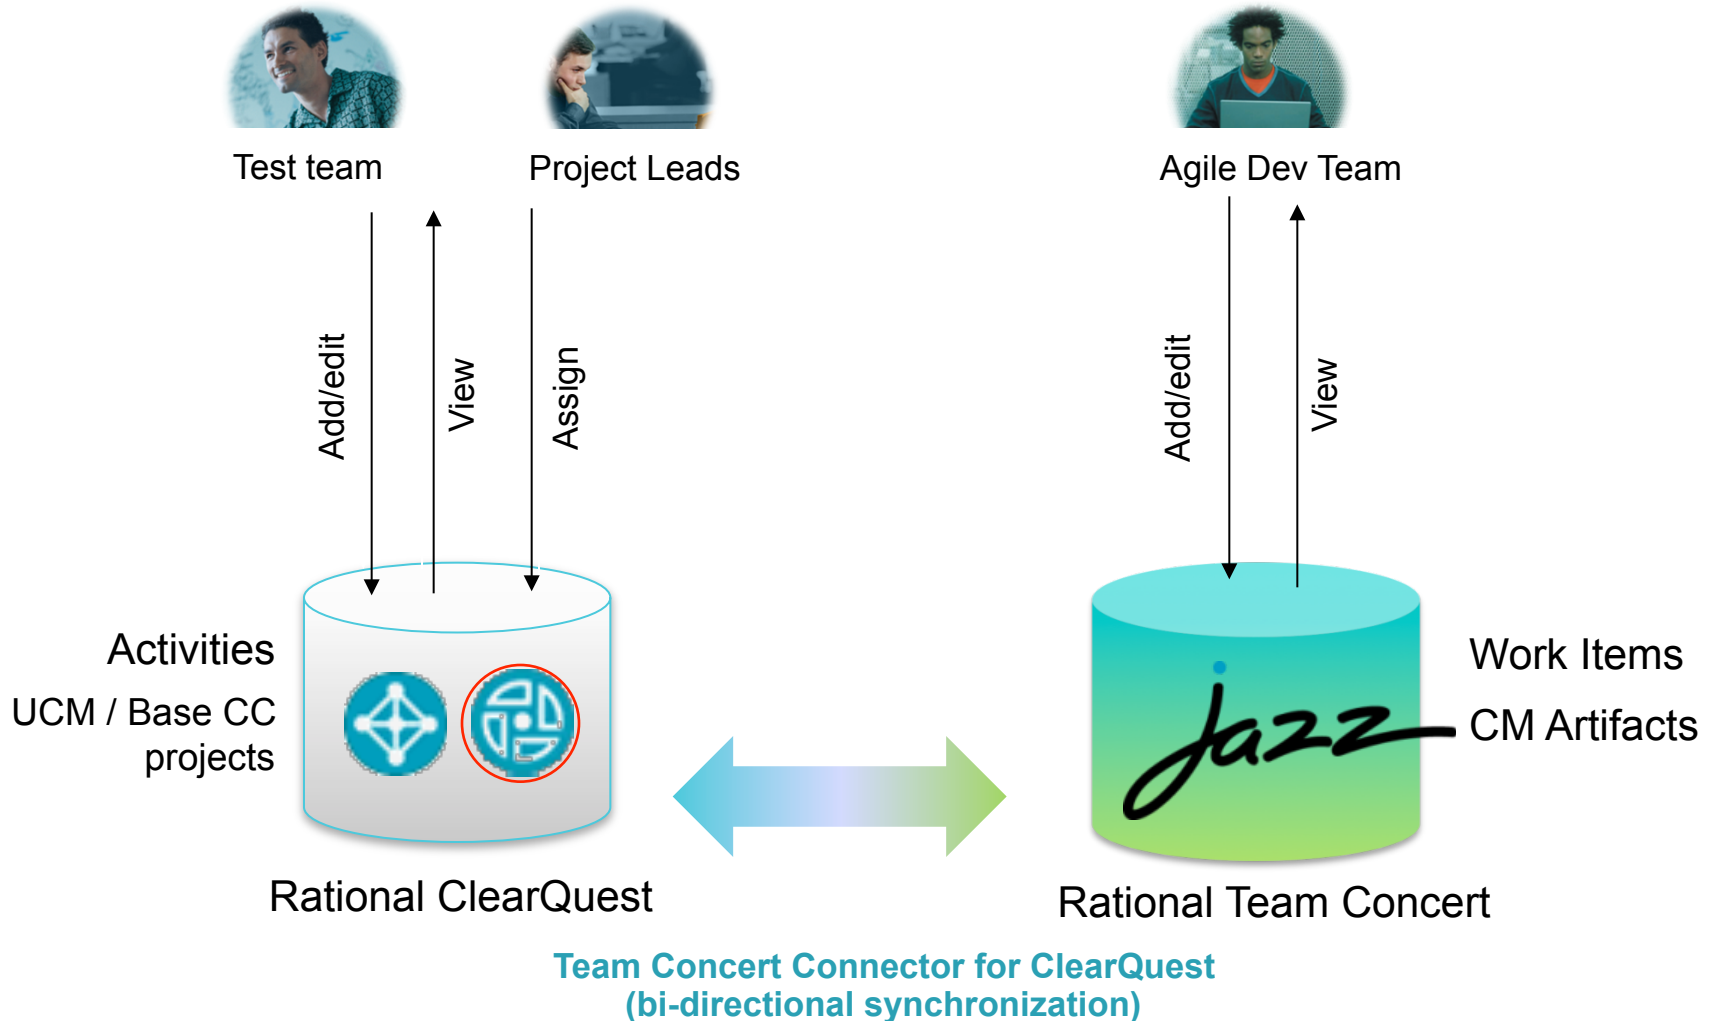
Test team

Project Leads

Agile Dev Team

Add/edit

View

Assign

Add/edit

View

Activities

UCM / Base CC projects

Work Items

CM Artifacts

Jazz

Rational ClearQuest

Rational Team Concert

Team Concert Connector for ClearQuest
(bi-directional synchronization)